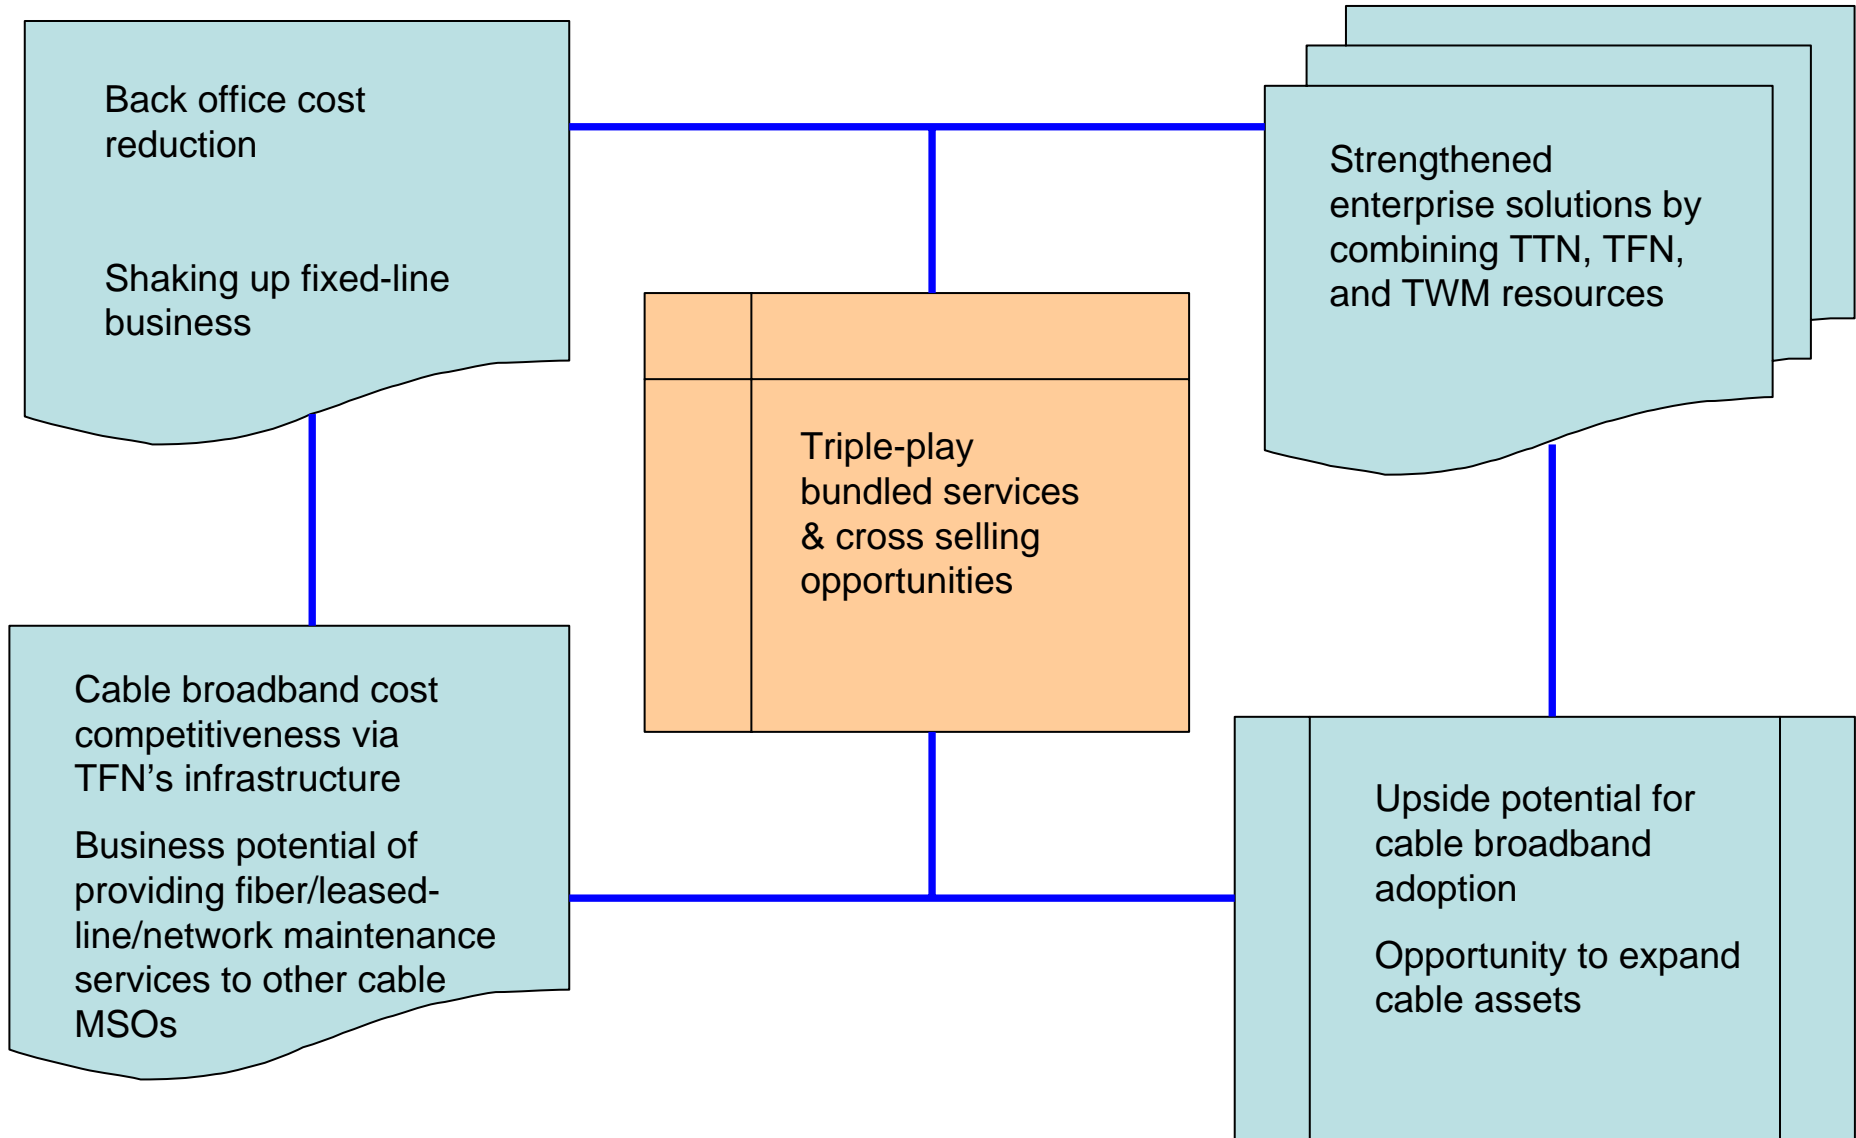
Back office cost reduction

Shaking up fixed-line business

Strengthened enterprise solutions by combining TTN, TFN, and TWM resources

Triple-play bundled services & cross selling opportunities

Cable broadband cost competitiveness via TFN’s infrastructure

Business potential of providing fiber/leased-line/network maintenance services to other cable MSOs

Upside potential for cable broadband adoption

Opportunity to expand cable assets